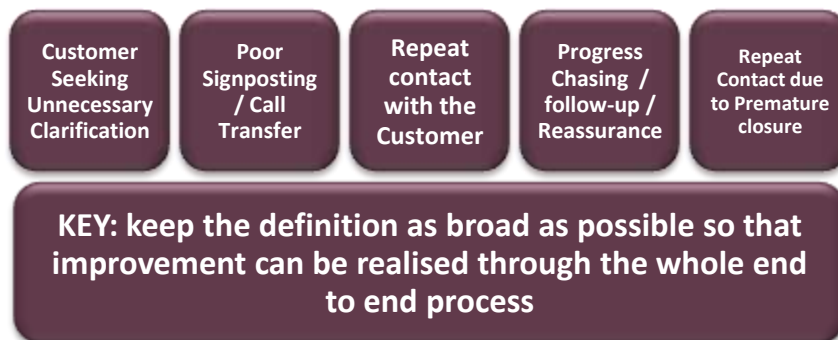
Customer Seeking Unnecessary Clarification

Poor Signposting / Call Transfer

Repeat contact with the Customer

Progress Chasing / follow-up / Reassurance

Repeat Contact due to Premature closure

KEY: keep the definition as broad as possible so that improvement can be realised through the whole end to end process